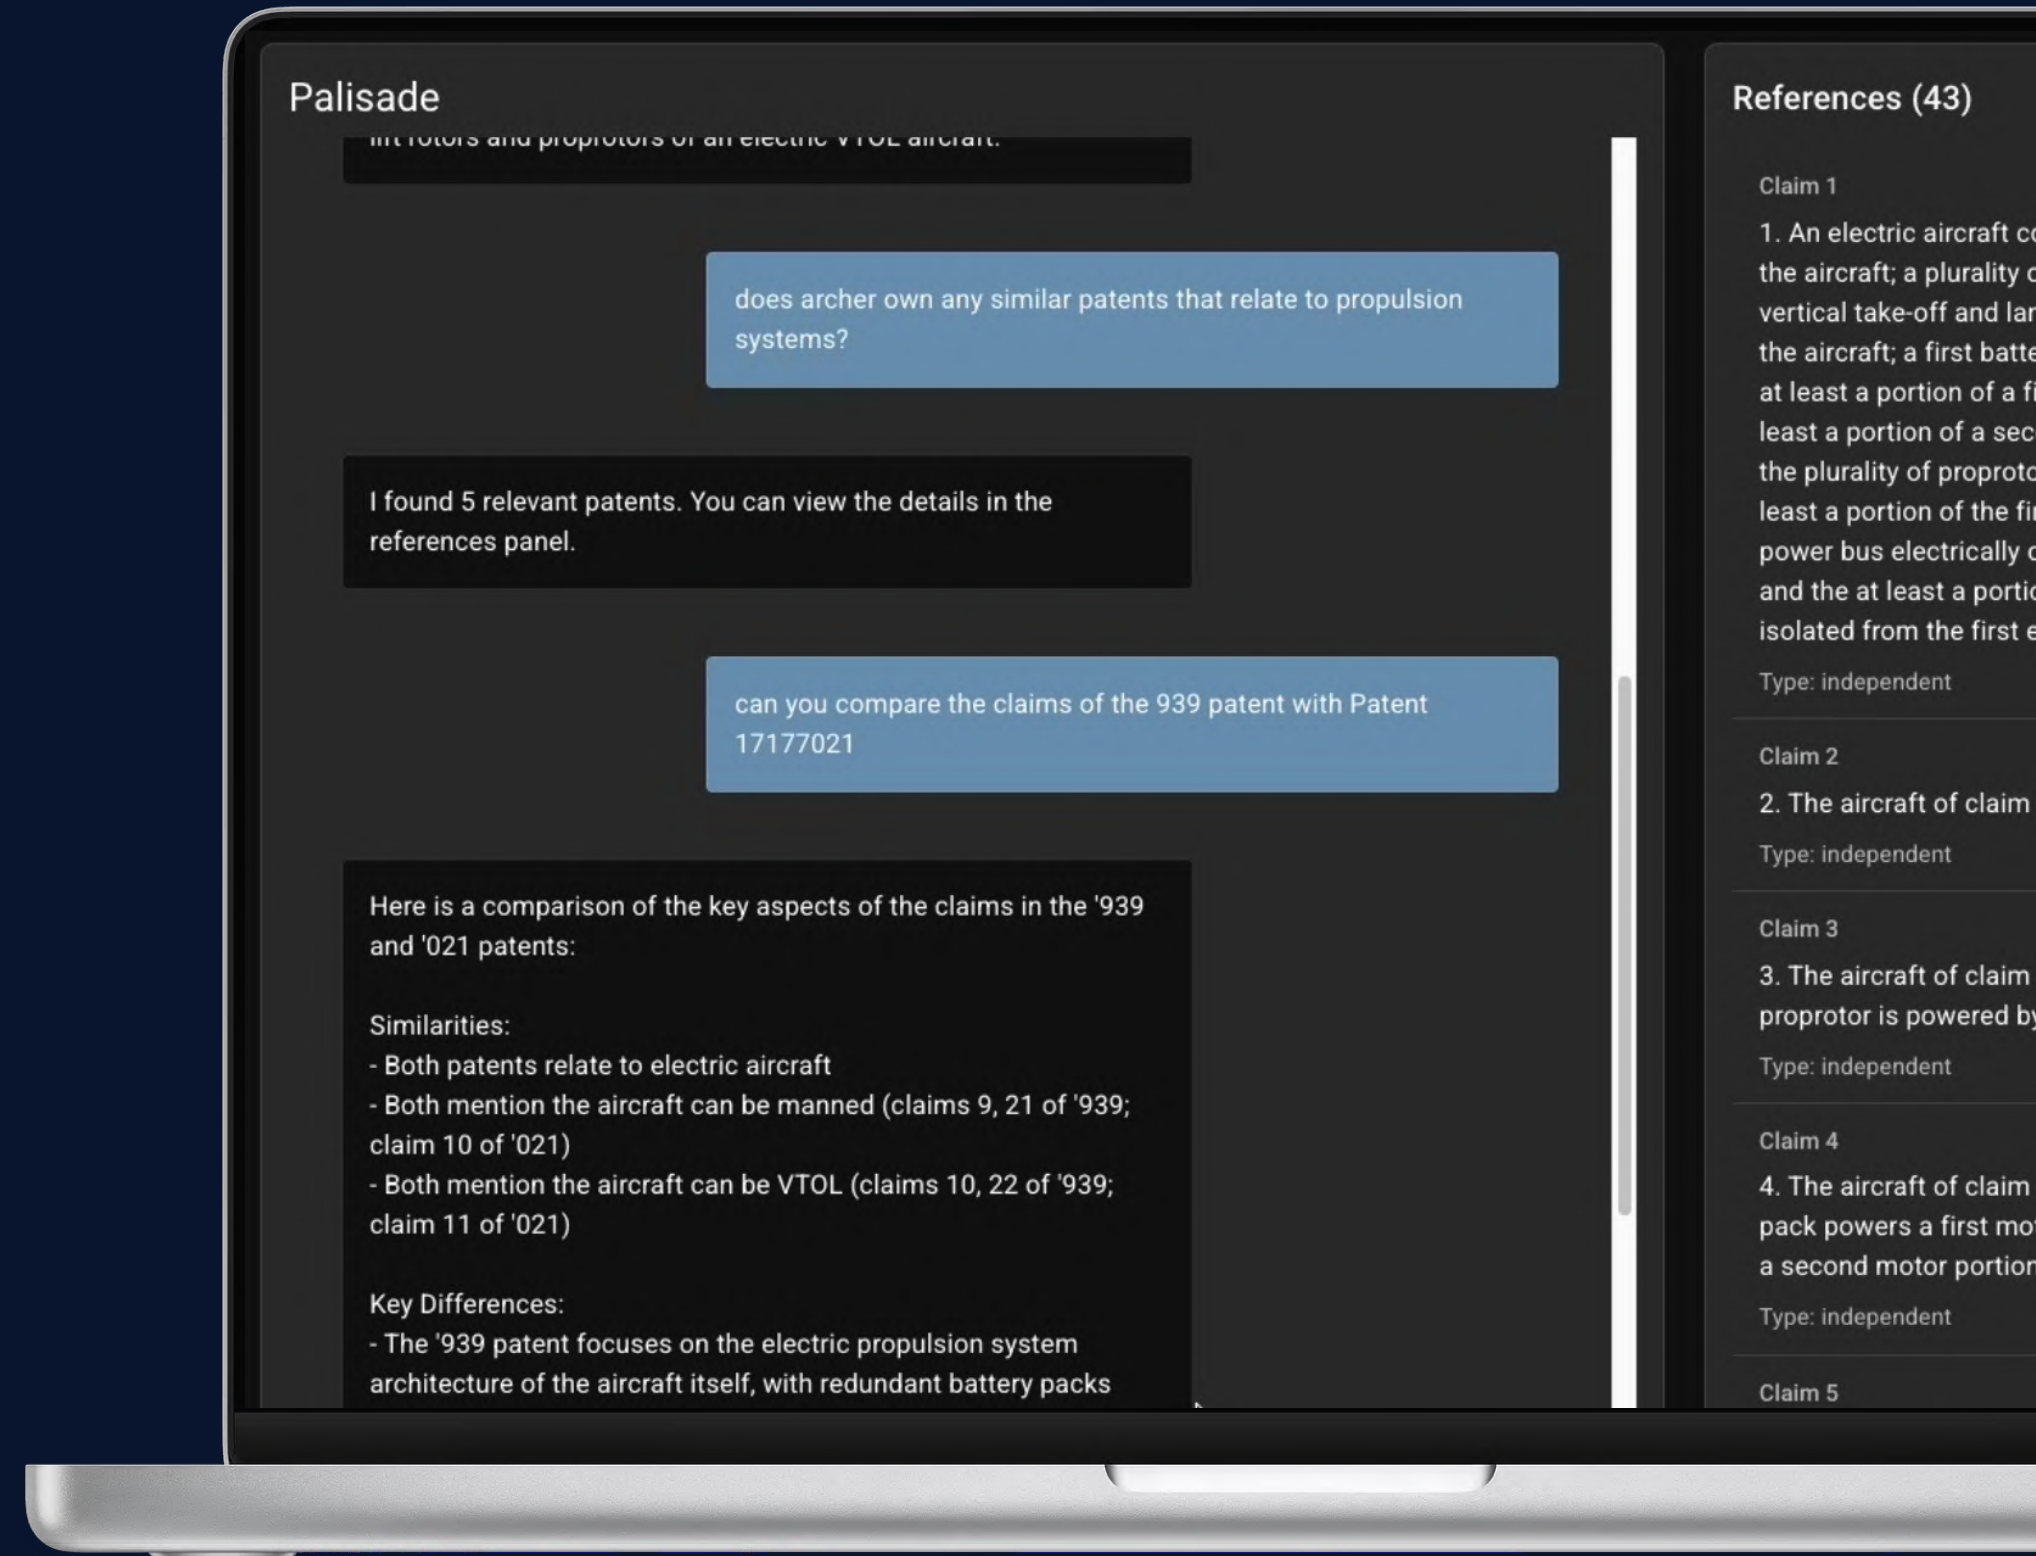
Palisade

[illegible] rotors and proprotors of an electric VTOL aircraft.

does archer own any similar patents that relate to propulsion systems?

I found 5 relevant patents. You can view the details in the references panel.

can you compare the claims of the 939 patent with Patent 17177021

Here is a comparison of the key aspects of the claims in the '939 and '021 patents:

Similarities:
- Both patents relate to electric aircraft
- Both mention the aircraft can be manned (claims 9, 21 of '939; claim 10 of '021)
- Both mention the aircraft can be VTOL (claims 10, 22 of '939; claim 11 of '021)

Key Differences:
- The '939 patent focuses on the electric propulsion system architecture of the aircraft itself, with redundant battery packs

References (43)

Claim 1

1. An electric aircraft co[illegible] the aircraft; a plurality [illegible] vertical take-off and lan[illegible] the aircraft; a first batte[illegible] at least a portion of a fi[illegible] least a portion of a sec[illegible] the plurality of proprot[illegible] least a portion of the fi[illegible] power bus electrically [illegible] and the at least a portio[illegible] isolated from the first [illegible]

Type: independent

Claim 2

2. The aircraft of claim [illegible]

Type: independent

Claim 3

3. The aircraft of claim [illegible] proprotor is powered b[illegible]

Type: independent

Claim 4

4. The aircraft of claim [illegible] pack powers a first mo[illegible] a second motor portion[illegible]

Type: independent

Claim 5